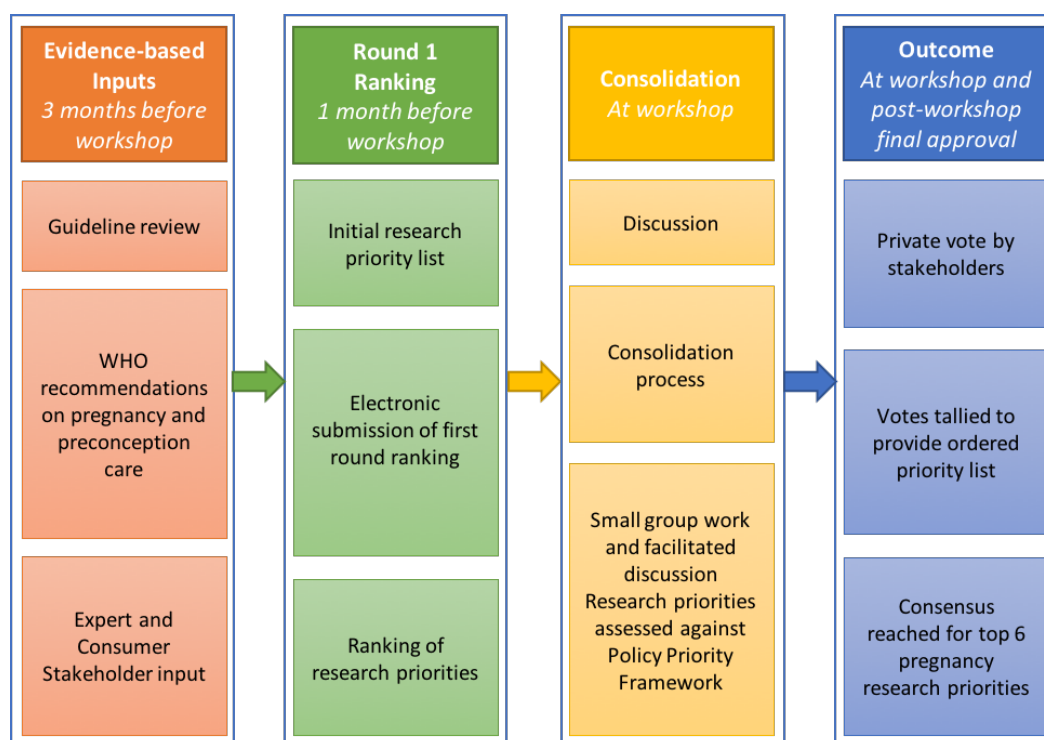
Evidence-based Inputs
3 months before workshop

Guideline review

WHO recommendations on pregnancy and preconception care

Expert and Consumer Stakeholder input

Round 1 Ranking
1 month before workshop

Initial research priority list

Electronic submission of first round ranking

Ranking of research priorities

Consolidation
At workshop

Discussion

Consolidation process

Small group work and facilitated discussion
Research priorities assessed against Policy Priority Framework

Outcome
At workshop and post-workshop final approval

Private vote by stakeholders

Votes tallied to provide ordered priority list

Consensus reached for top 6 pregnancy research priorities